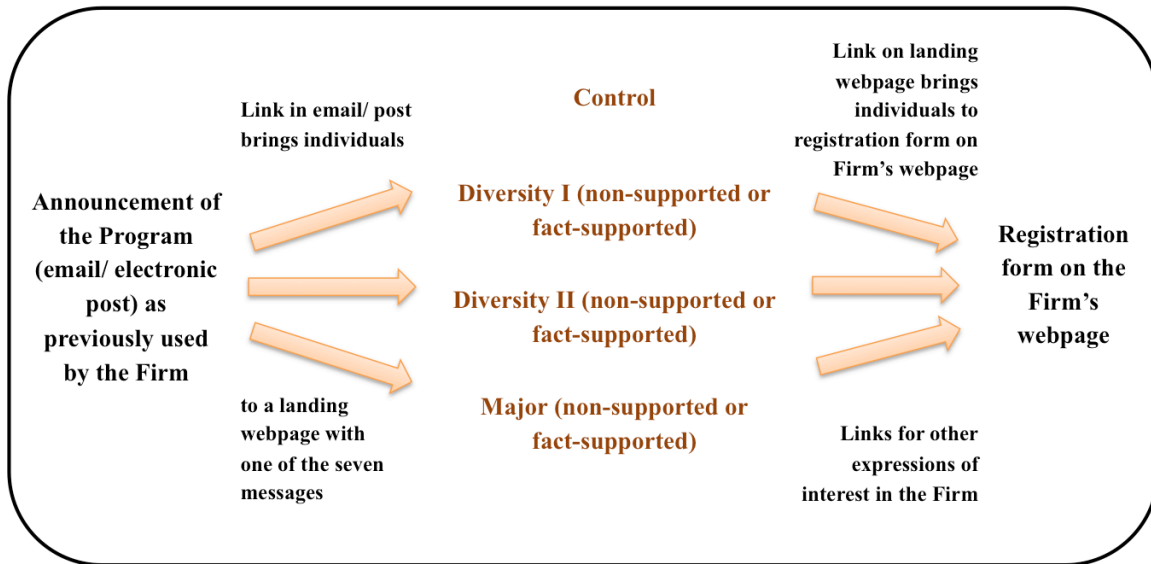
Announcement of the Program (email/ electronic post) as previously used by the Firm

Link in email/ post brings individuals

to a landing webpage with one of the seven messages

Control

Diversity I (non-supported or fact-supported)

Diversity II (non-supported or fact-supported)

Major (non-supported or fact-supported)

Link on landing webpage brings individuals to registration form on Firm's webpage

Links for other expressions of interest in the Firm

Registration form on the Firm's webpage